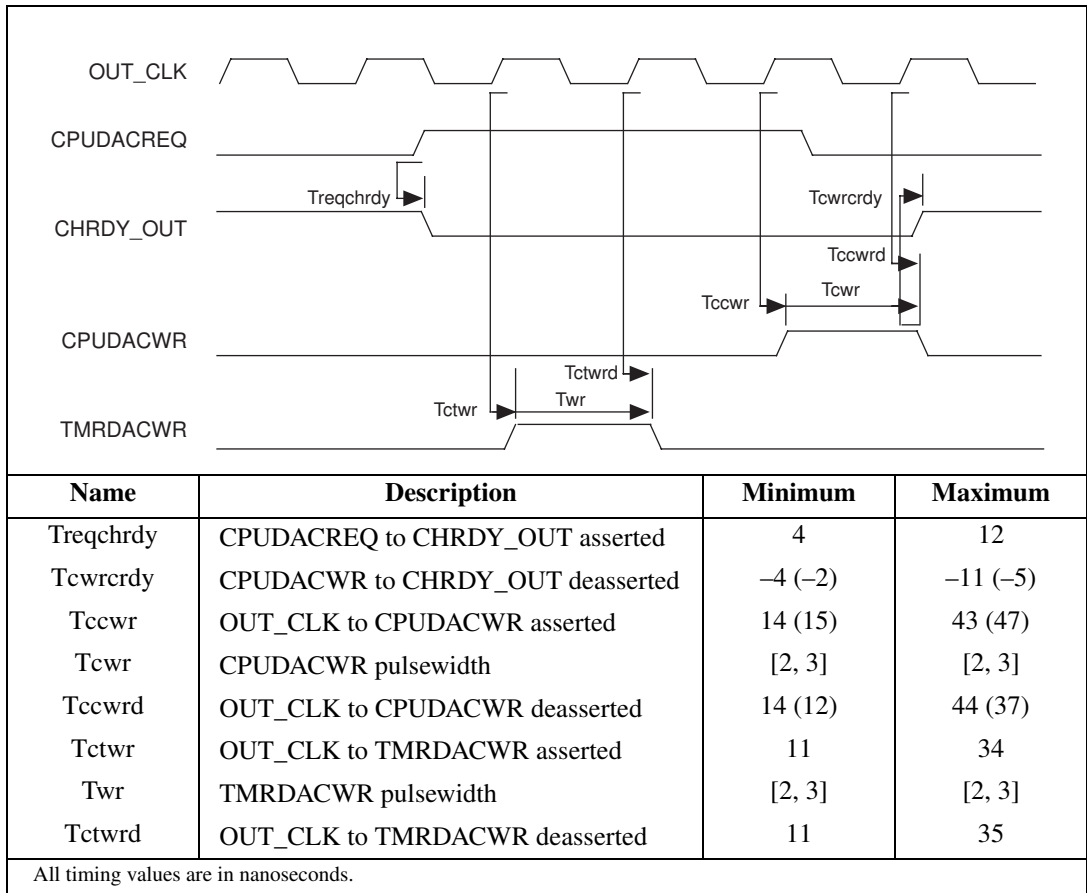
OUT_CLK

CPUDACREQ

Treqchrdy

Tcwrcrdy

CHRDY_OUT

Tccwrd

Tcwr

Tccwr

CPUDACWR

Tctwrd

Tctwr

Twr

TMRDACWR

| Name | Description | Minimum | Maximum |
|---|---|---|---|
| Treqchrdy | CPUDACREQ to CHRDY_OUT asserted | 4 | 12 |
| Tcwrcrdy | CPUDACWR to CHRDY_OUT deasserted | –4 (–2) | –11 (–5) |
| Tccwr | OUT_CLK to CPUDACWR asserted | 14 (15) | 43 (47) |
| Tcwr | CPUDACWR pulsewidth | [2, 3] | [2, 3] |
| Tccwrd | OUT_CLK to CPUDACWR deasserted | 14 (12) | 44 (37) |
| Tctwr | OUT_CLK to TMRDACWR asserted | 11 | 34 |
| Twr | TMRDACWR pulsewidth | [2, 3] | [2, 3] |
| Tctwrd | OUT_CLK to TMRDACWR deasserted | 11 | 35 |

All timing values are in nanoseconds.